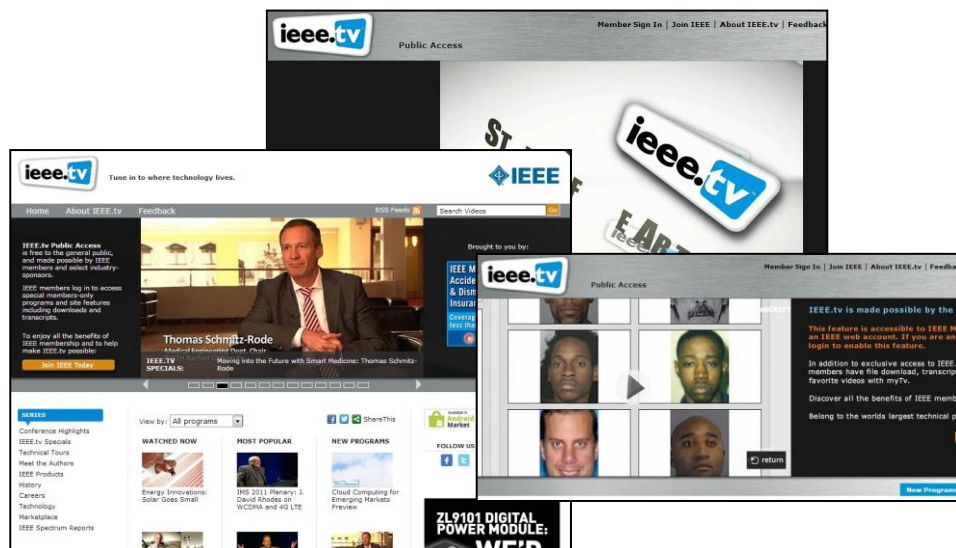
ieee.tv

Member Sign In | Join IEEE | About IEEE.tv | Feedback

Public Access

ieee.tv

ieee.tv

Tune in to where technology lives.

IEEE

Home About IEEE.tv Feedback

RSS Feeds

Search Videos

Go

IEEE.tv Public Access is free to the general public, and made possible by IEEE members and select industry-sponsors.

IEEE members log in to access special members-only programs and site features including downloads and transcripts.

To enjoy all the benefits of IEEE membership and to help make IEEE.tv possible:

Join IEEE Today

Thomas Schmitz-Rode

Medical Engineering Dept. Chair

IEEE.TV SPECIALS: Moving into the Future with Smart Medicine: Thomas Schmitz-Rode

Brought to you by:

IEEE M Accide & Dism Insura

Coverag less tha

SERIES

Conference Highlights
IEEE.tv Specials
Technical Tours
Meet the Authors
IEEE Products
History
Careers
Technology
Marketplace
IEEE Spectrum Reports

View by: All programs

ShareThis

WATCHED NOW

Energy Innovations: Solar Goes Small

MOST POPULAR

IMS 2011 Plenary: J. David Rhodes on WCDMA and 4G LTE

NEW PROGRAMS

Cloud Computing for Emerging Markets Preview

Android Market

FOLLOW US

ZL9101 DIGITAL POWER MODULE: WE'D

ieee.tv

Member Sign In | Join IEEE | About IEEE.tv | Feedba

Public Access

IEEE.tv is made possible by the

This feature is accessible to IEEE M an IEEE web account. If you are an login to enable this feature.

In addition to exclusive access to IEEE. members have file download, transcrip favorite videos with myTv.

Discover all the benefits of IEEE memb

Belong to the worlds largest technical p

return

New Program